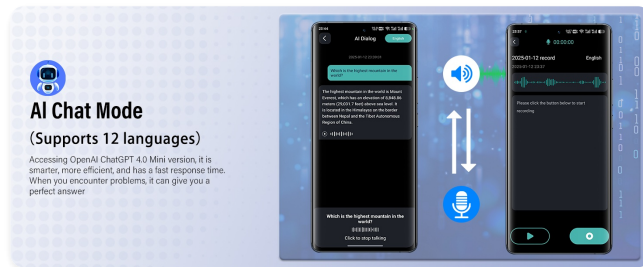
AI Chat Mode

(Supports 12 languages)

Accessing OpenAI ChatGPT 4.0 Mini version, it is smarter, more efficient, and has a fast response time. When you encounter problems, it can give you a perfect answer

20:44

AI Dialog

2025-01-12 20:33:57

Which is the highest mountain in the world?

The highest mountain in the world is Mount Everest, which has an elevation of 8,848.86 meters (29,031.7 feet) above sea level. It is located in the Himalayas on the border between Nepal and the Tibet Autonomous Region of China.

Which is the highest mountain in the world?

Click to stop talking

20:07

00:00:00

2025-01-12 record

English

2025-01-12 20:37

Please click the button below to start recording